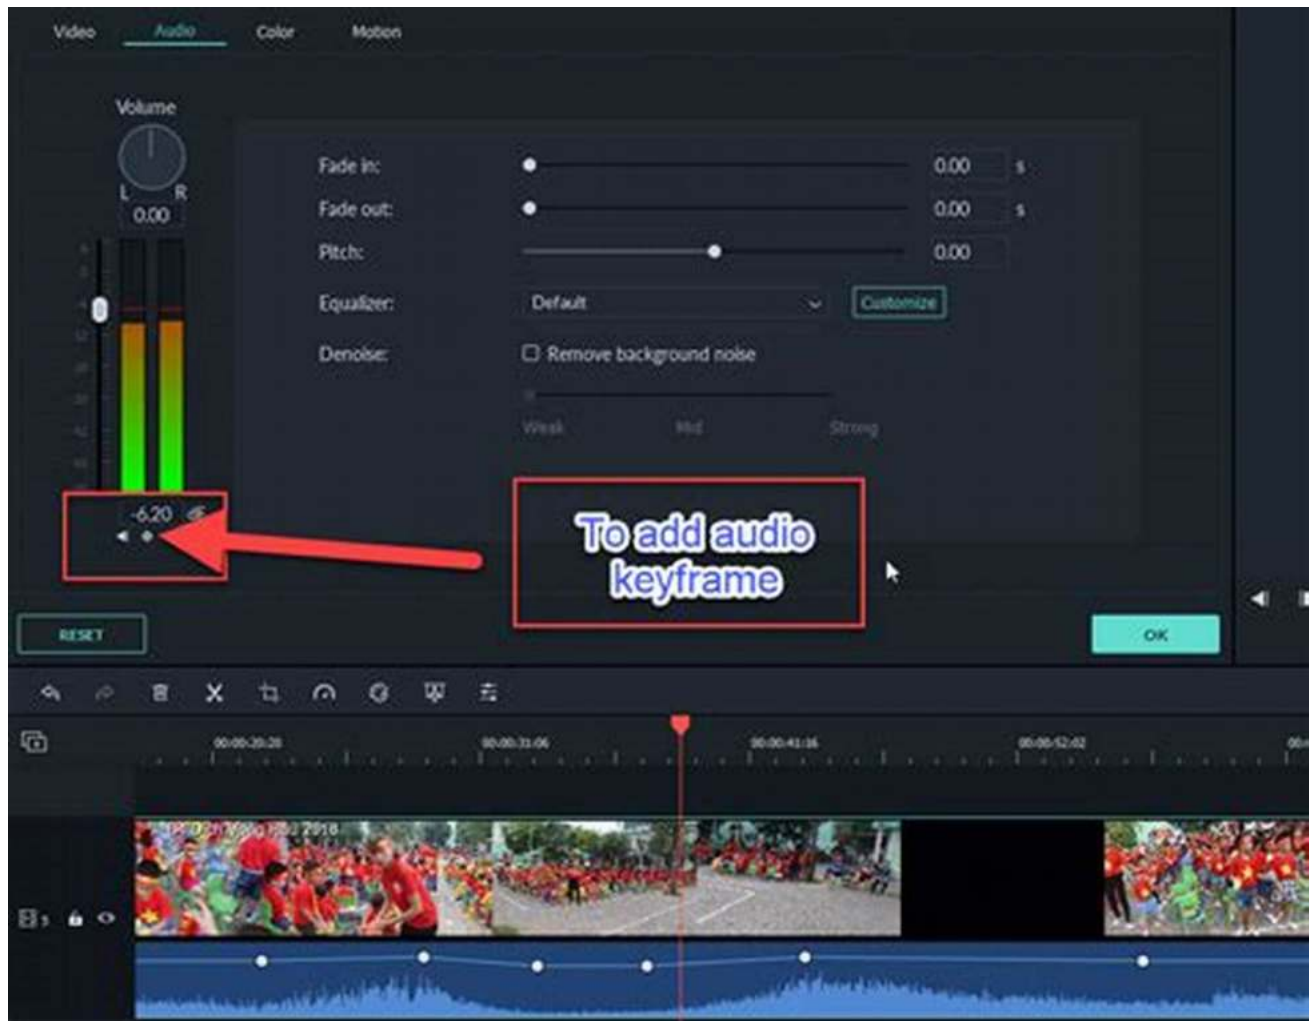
Video Audio Color Motion

Volume

L R

0.00

Fade in: 0.00 s

Fade out: 0.00 s

Pitch: 0.00

Equalizer: Default Customize

Denoise: Remove background noise

Weak Mid Strong

-6.20

To add audio keyframe

RESET

OK

00:00:20:20 00:00:31:06 00:00:41:16 00:00:52:02